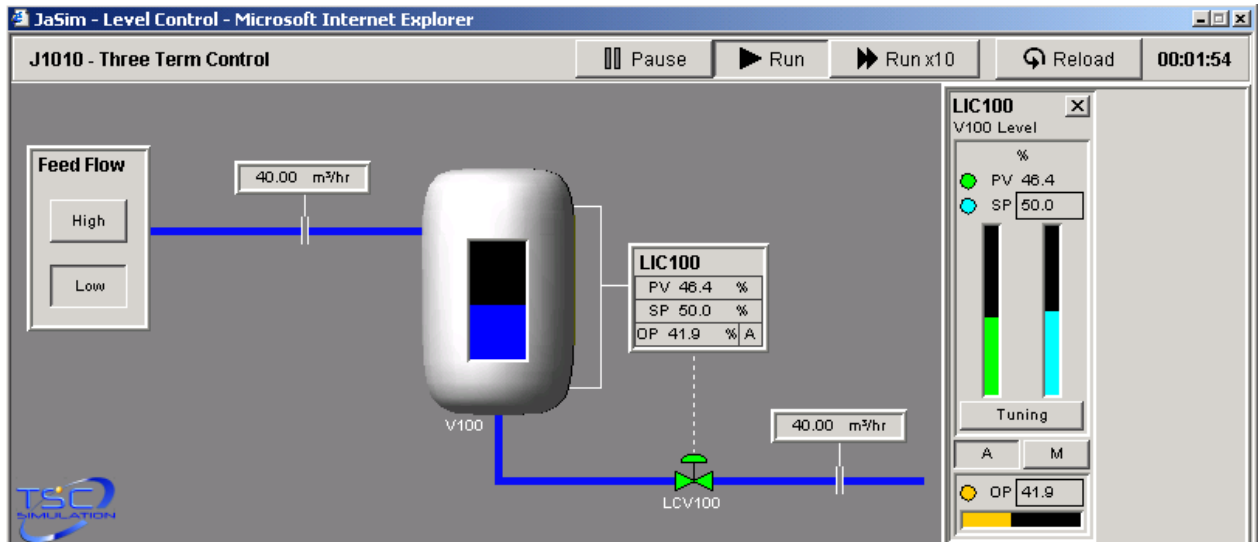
JaSim - Level Control - Microsoft Internet Explorer

J1010 - Three Term Control

Pause

Run

Run x10

Reload

00:01:54

Feed Flow

High

Low

40.00 m³/hr

V100

LIC100

| PV | 46.4 | % | |
|---|---|---|---|
| SP | 50.0 | % | |
| OP | 41.9 | % | A |

40.00 m³/hr

LCV100

LIC100
V100 Level

%

PV 46.4

SP 50.0

Tuning

A

M

OP 41.9

TSC SIMULATION